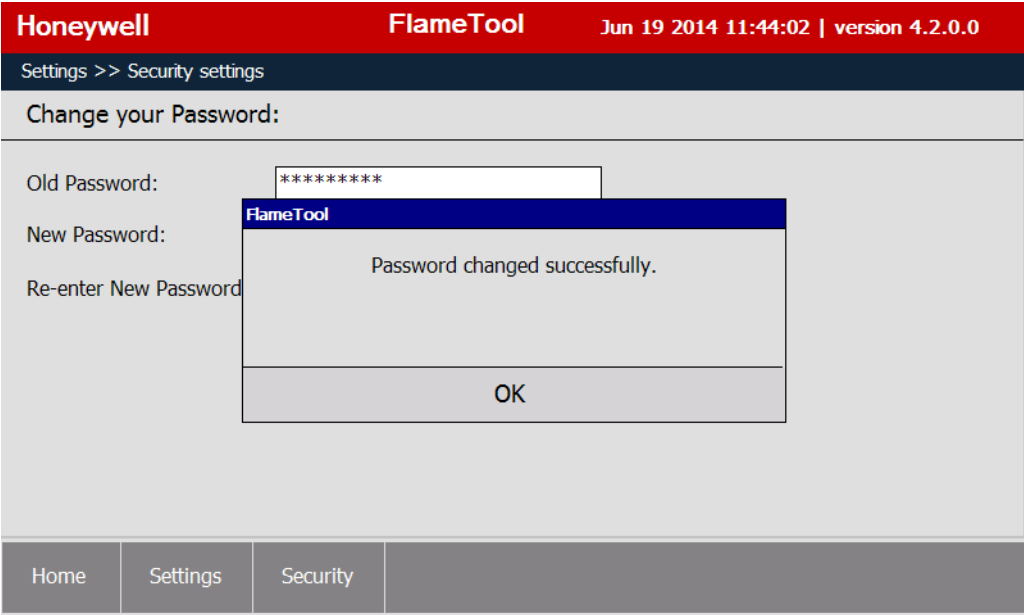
Honeywell FlameTool Jun 19 2014 11:44:02 | version 4.2.0.0

Settings >> Security settings

Change your Password:

Old Password: *********

New Password:

Re-enter New Password

FlameTool

Password changed successfully.

OK

Home Settings Security